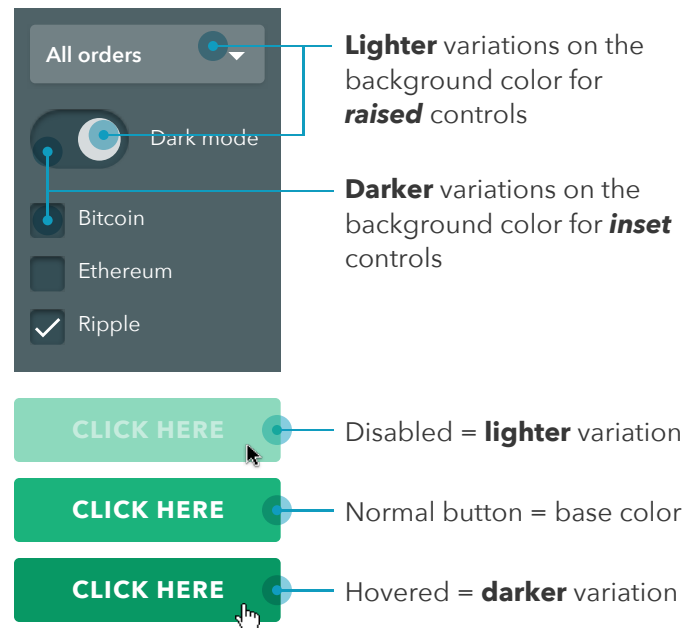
All orders

Dark mode

Bitcoin

Ethereum

Ripple

**Lighter** variations on the background color for ***raised*** controls

**Darker** variations on the background color for ***inset*** controls

CLICK HERE

Disabled = **lighter** variation

CLICK HERE

Normal button = base color

CLICK HERE

Hovered = **darker** variation